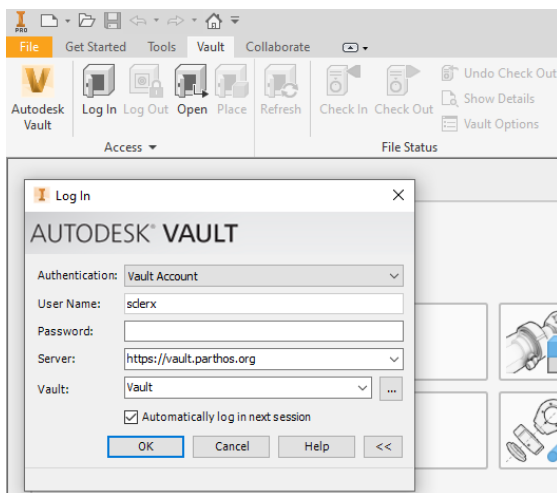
PRO

File Get Started Tools Vault Collaborate

Autodesk Vault Log In Log Out Open Place Refresh Check In Check Out Undo Check Out Show Details Vault Options

Access ▾ File Status

Log In ×

AUTODESK® VAULT

Authentication: Vault Account

User Name: sclerx

Password:

Server: https://vault.parthos.org

Vault: Vault ...

Automatically log in next session

OK Cancel Help <<